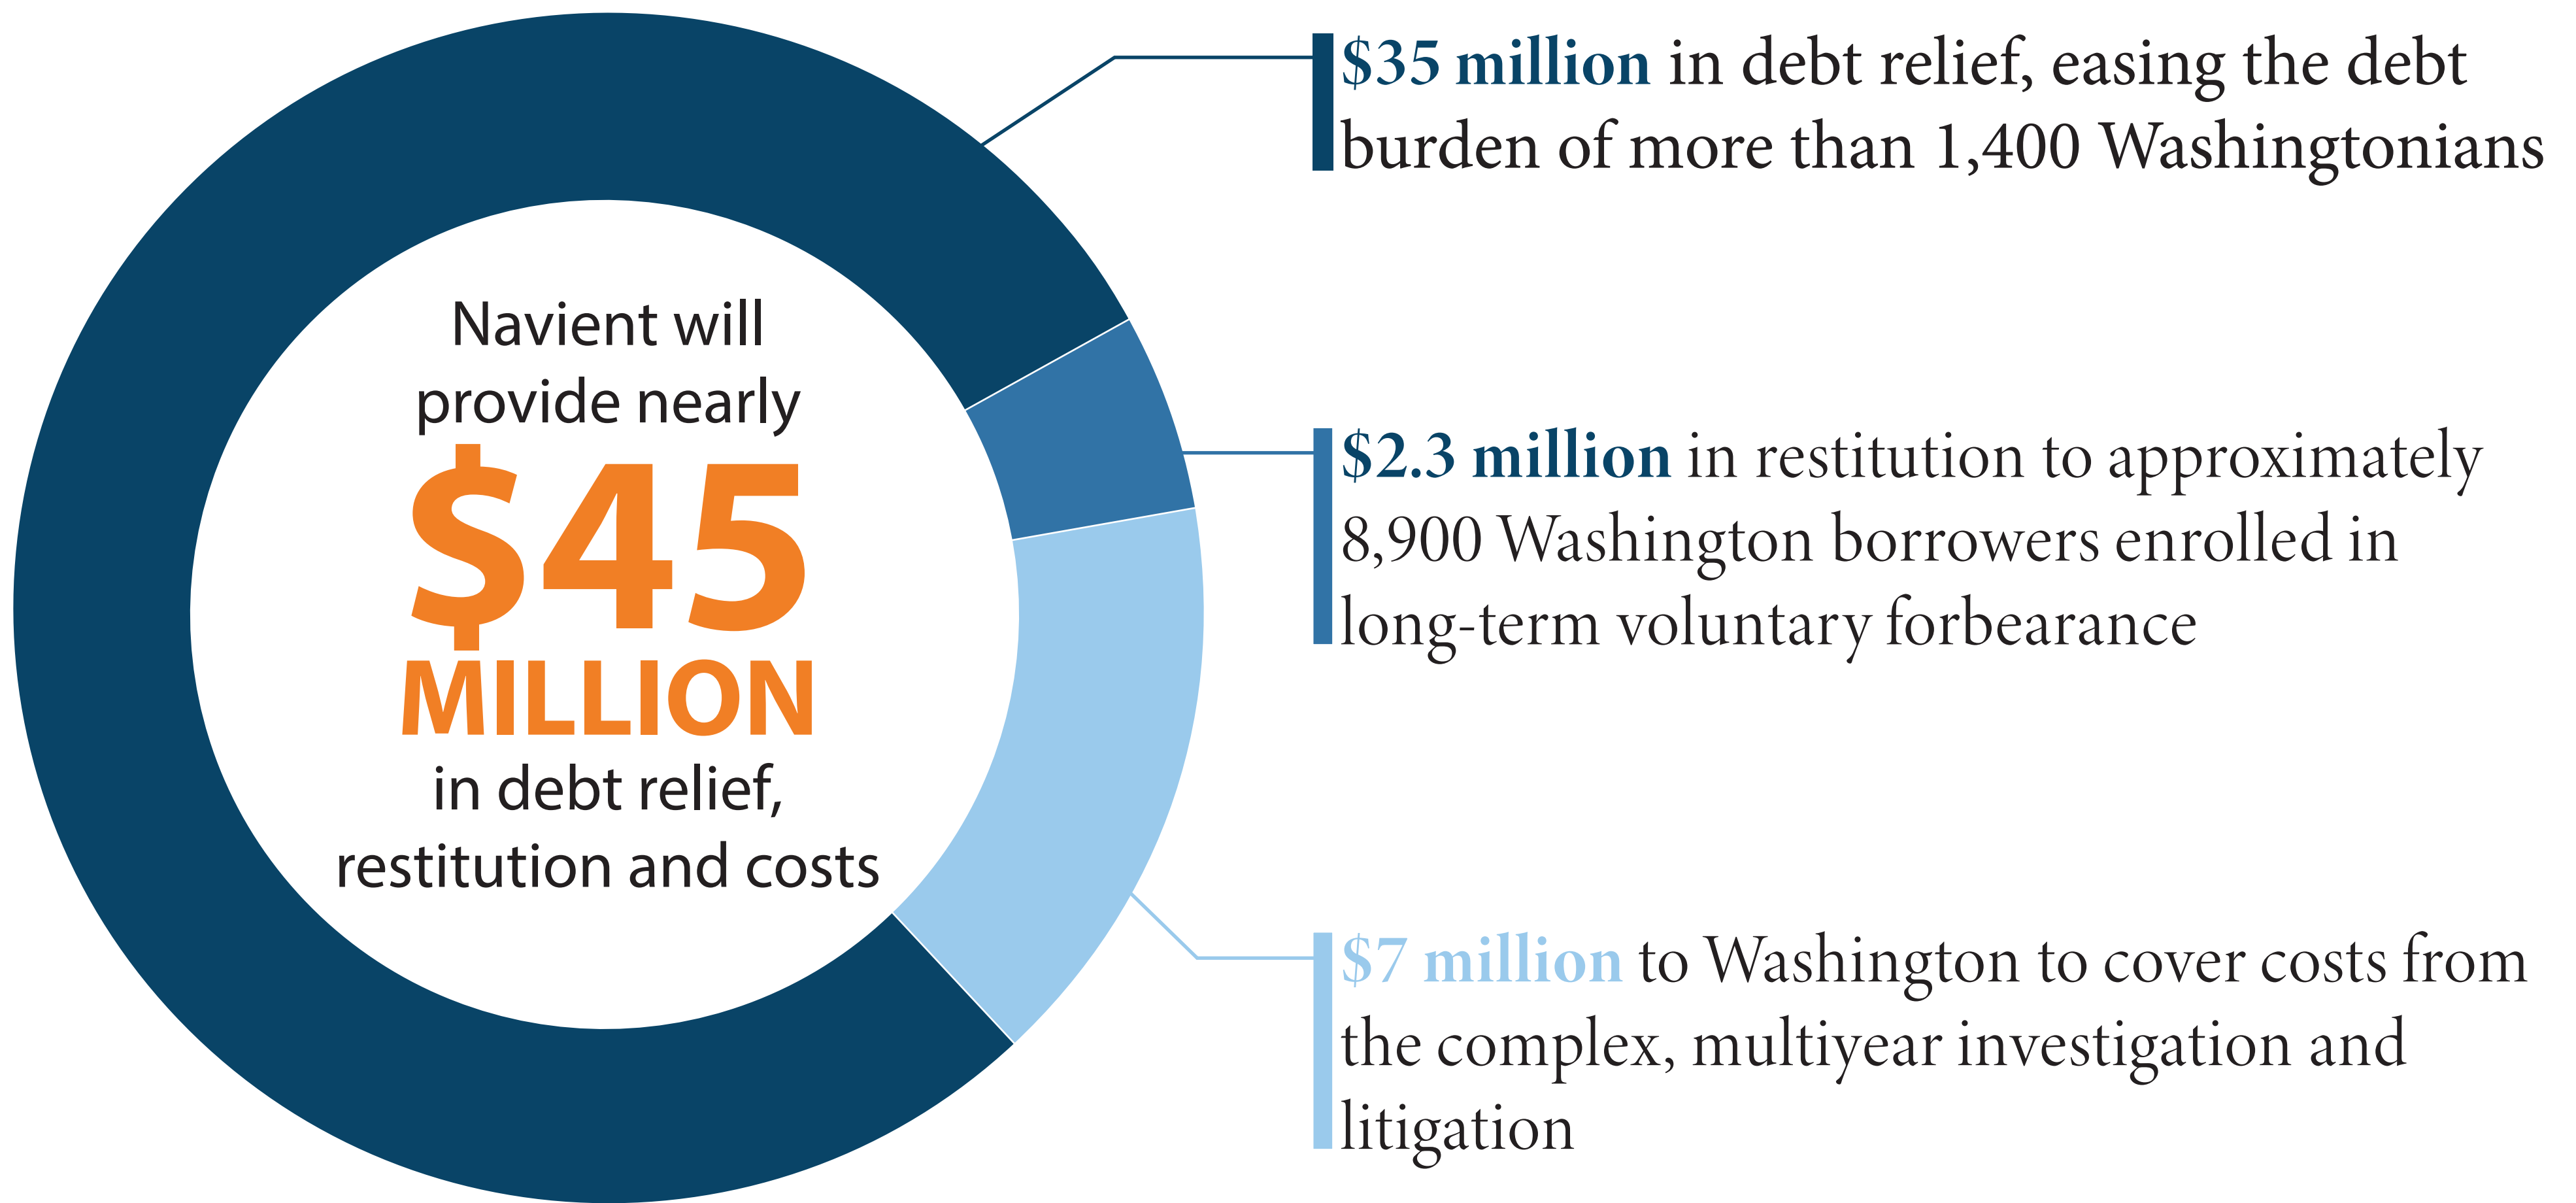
Navient will provide nearly

$45 MILLION

in debt relief, restitution and costs

$35 million in debt relief, easing the debt burden of more than 1,400 Washingtonians

$2.3 million in restitution to approximately 8,900 Washington borrowers enrolled in long-term voluntary forbearance

$7 million to Washington to cover costs from the complex, multiyear investigation and litigation